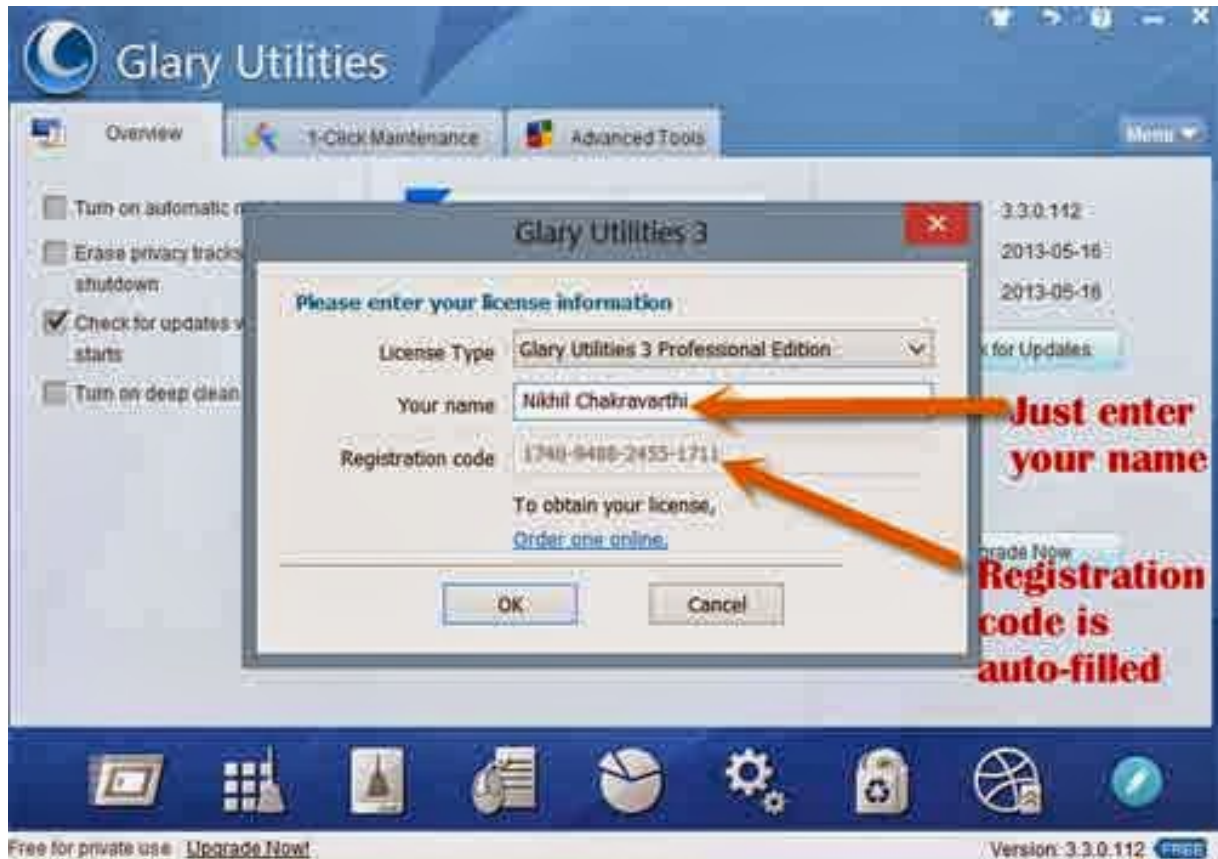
Glary Utilities

Overview

1-Click Maintenance

Advanced Tools

Menu

Turn on automatic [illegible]

Erase privacy tracks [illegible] shutdown

Check for updates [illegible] starts

Turn on deep clean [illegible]

3.3.0.112

2013-05-16

2013-05-16

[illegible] for Updates

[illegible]grade Now

Glary Utilities 3

Please enter your license information

License Type Glary Utilities 3 Professional Edition

Your name Nikhil Chakravarthi

Registration code 1740-9488-2455-1711

To obtain your license,

Order one online.

OK

Cancel

Just enter your name

Registration code is auto-filled

Free for private use Upgrade Now!

Version: 3.3.0.112 FREE